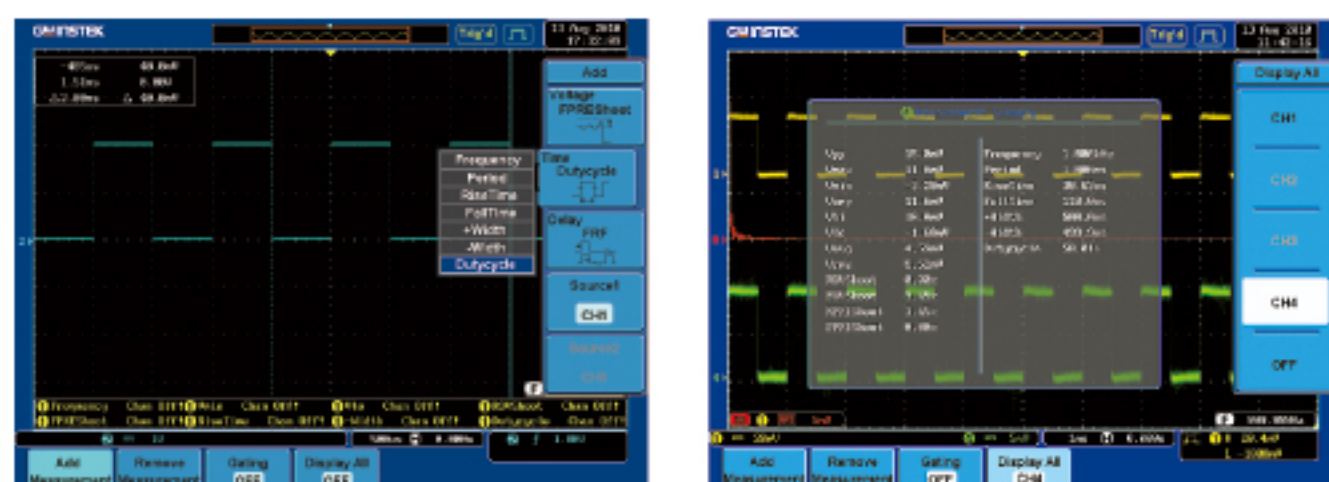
GW INSTEK

Trig'd

11 Aug 2010 17:32:08

-40ms 40.0mV
1.52ms 0.00V
∆2.00ms ∆ 40.0mV

Add

Voltage FPRESheet

Frequency
Period
RiseTime
FallTime
+Width
-Width
Dutycycle

Time Dutycycle

Delay FRF

Source1 CH1

Source2 CH1

Frequency Chan Off
FPRESheet Chan Off
Rise Chan Off
RiseTime Chan Off
Rise Chan Off
+Width Chan Off
ROVShoot Chan Off
Dutycycle Chan Off

500ns 0.000s

1.00V

Add Measurement
Remove Measurement
Gating OFF
Display All OFF

GW INSTEK

Trig'd

13 Aug 2010 11:40:15

Display All

CH1
CH2
CH3
CH4
OFF

Vpp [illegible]
Vmax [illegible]
Vmin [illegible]
Vavg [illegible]
Vhi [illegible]
Vlo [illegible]
Vamp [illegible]
Vrms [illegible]
ROVShoot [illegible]
FOVShoot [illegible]
RPREShoot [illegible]
FPREShoot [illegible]

Frequency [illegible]
Period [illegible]
RiseTime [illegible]
FallTime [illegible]
+Width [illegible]
-Width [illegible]
Dutycycle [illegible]

Add Measurement
Remove Measurement
Gating OFF
Display All CH4